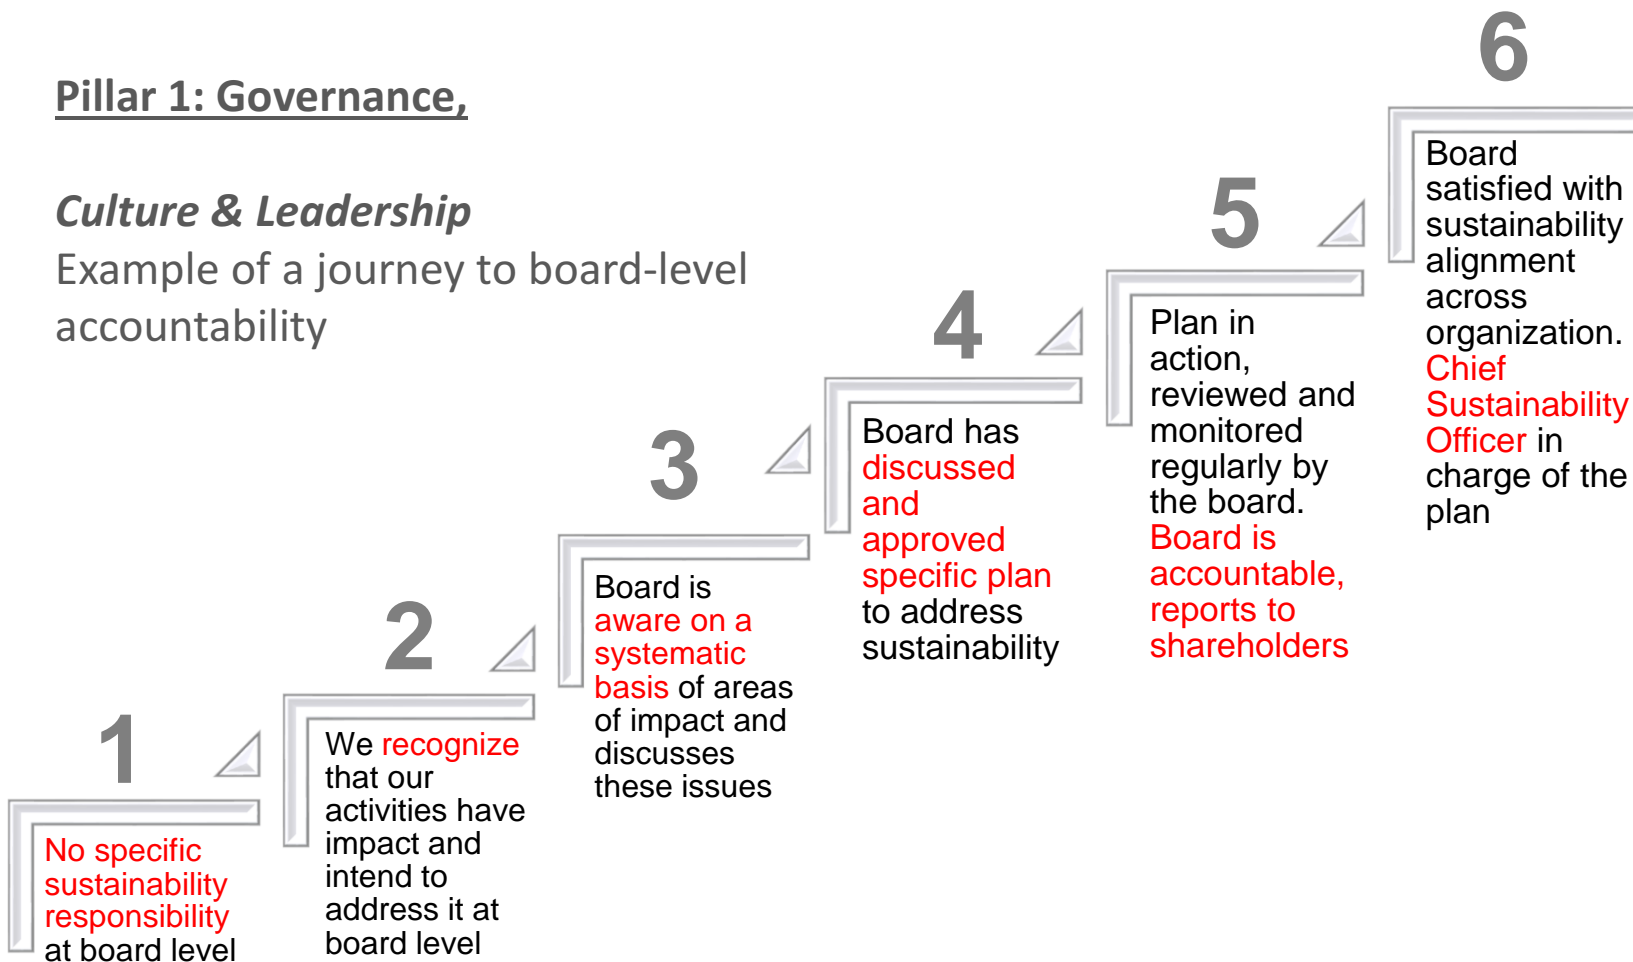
Pillar 1: Governance,

Culture & Leadership
Example of a journey to board-level accountability

1

No specific sustainability responsibility at board level

2

We recognize that our activities have impact and intend to address it at board level

3

Board is aware on a systematic basis of areas of impact and discusses these issues

4

Board has discussed and approved specific plan to address sustainability

5

Plan in action, reviewed and monitored regularly by the board. Board is accountable, reports to shareholders

6

Board satisfied with sustainability alignment across organization. Chief Sustainability Officer in charge of the plan